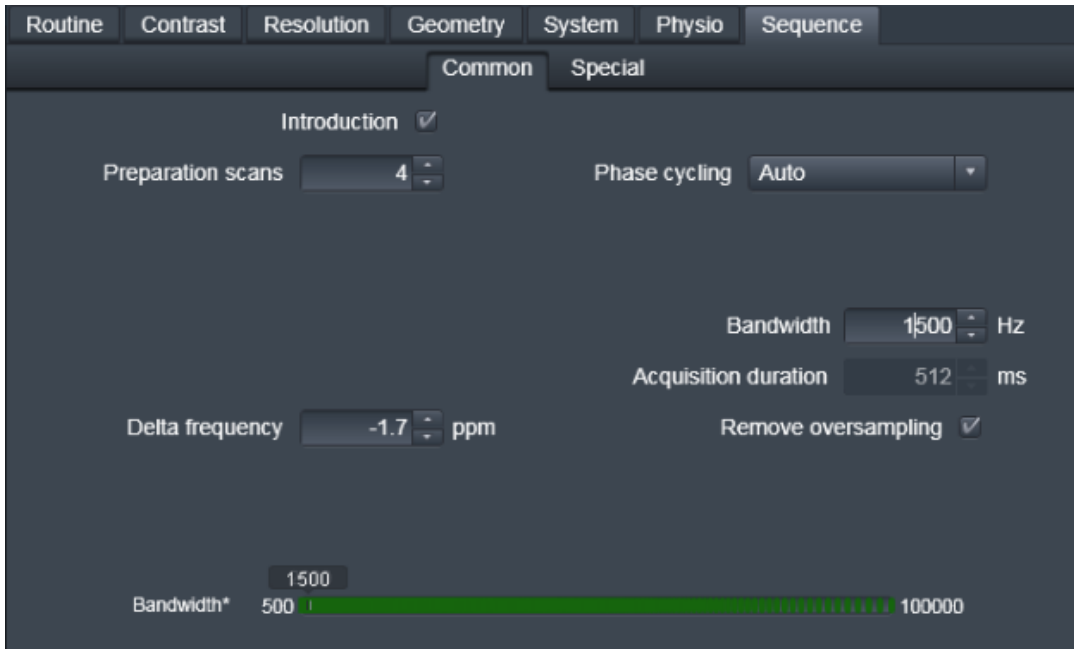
Routine Contrast Resolution Geometry System Physio Sequence

Common Special

Introduction

Preparation scans 4

Phase cycling Auto

Bandwidth 1500 Hz

Acquisition duration 512 ms

Delta frequency -1.7 ppm

Remove oversampling

1500

Bandwidth* 500 100000